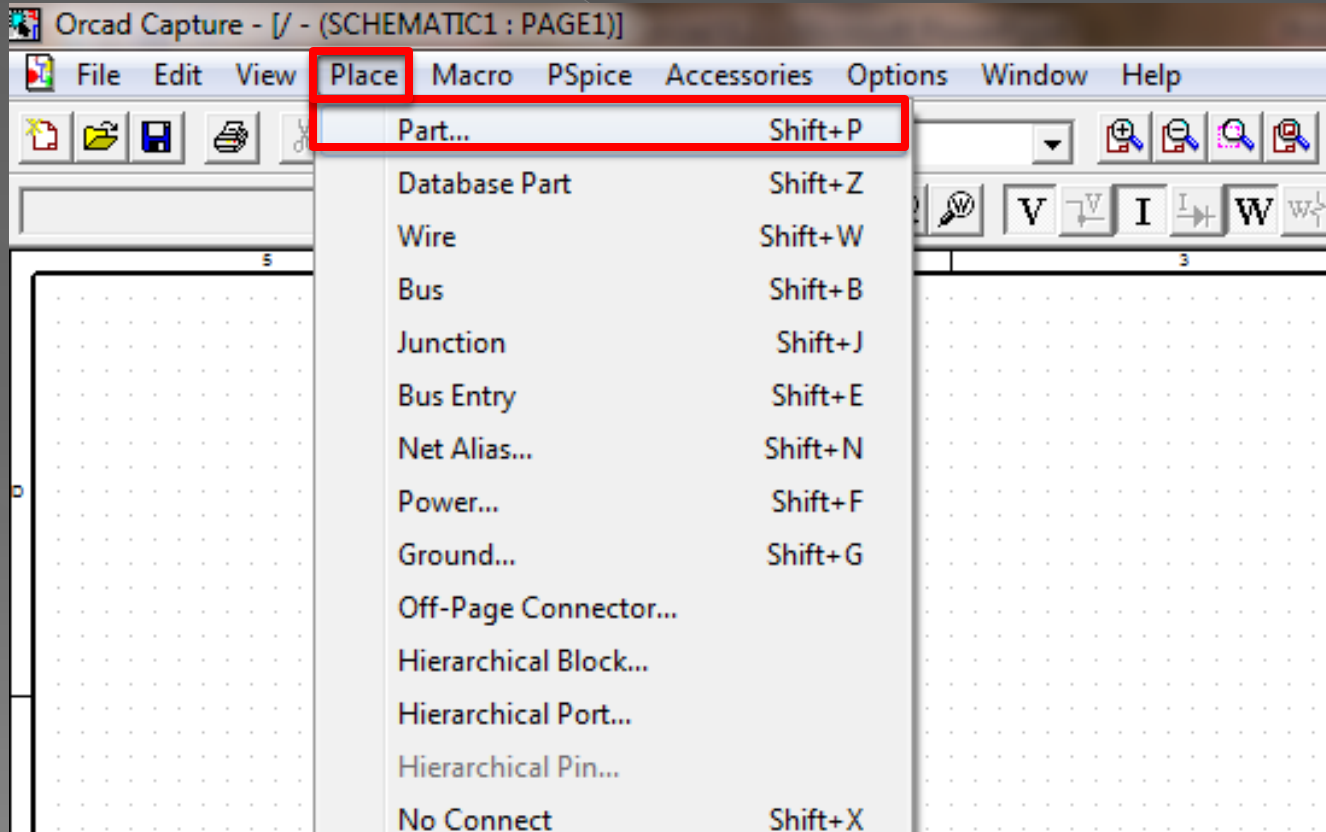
Orcad Capture - [/ - (SCHEMATIC1 : PAGE1)]

File Edit View Place Macro PSpice Accessories Options Window Help

Part... Shift+P
Database Part Shift+Z
Wire Shift+W
Bus Shift+B
Junction Shift+J
Bus Entry Shift+E
Net Alias... Shift+N
Power... Shift+F
Ground... Shift+G
Off-Page Connector...
Hierarchical Block...
Hierarchical Port...
Hierarchical Pin...
No Connect Shift+X

V I W

5 3 D